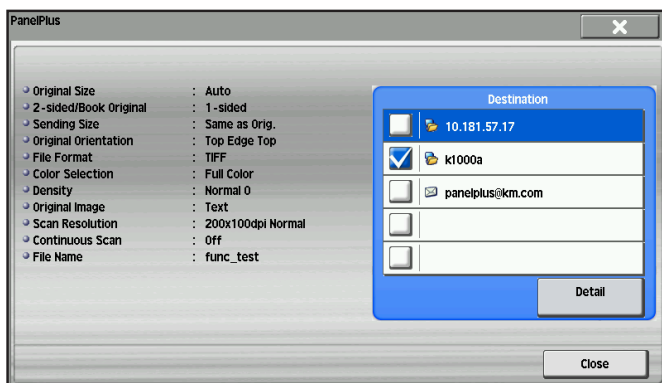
PanelPlus

Original Size : Auto
2-sided/Book Original : 1-sided
Sending Size : Same as Orig.
Original Orientation : Top Edge Top
File Format : TIFF
Color Selection : Full Color
Density : Normal 0
Original Image : Text
Scan Resolution : 200x100dpi Normal
Continuous Scan : Off
File Name : func_test

Destination

10.181.57.17

k1000a

panelplus@km.com

Detail

Close